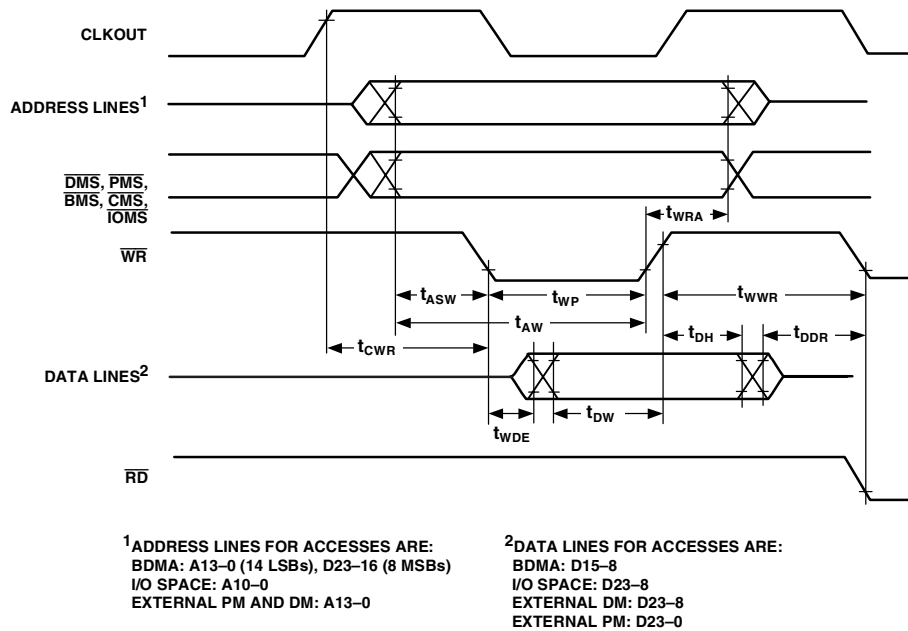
CLKOUT

ADDRESS LINES$^1$

$\overline{DMS}$, $\overline{PMS}$, $\overline{BMS}$, $\overline{CMS}$, $\overline{IOMS}$

$t_{WRA}$

$\overline{WR}$

$t_{ASW}$

$t_{WP}$

$t_{WWR}$

$t_{AW}$

$t_{DH}$

$t_{DDR}$

$t_{CWR}$

DATA LINES$^2$

$t_{DW}$

$t_{WDE}$

$\overline{RD}$

$^1$ADDRESS LINES FOR ACCESSES ARE:
BDMA: A13–0 (14 LSBs), D23–16 (8 MSBs)
I/O SPACE: A10–0
EXTERNAL PM AND DM: A13–0

$^2$DATA LINES FOR ACCESSES ARE:
BDMA: D15–8
I/O SPACE: D23–8
EXTERNAL DM: D23–8
EXTERNAL PM: D23–0